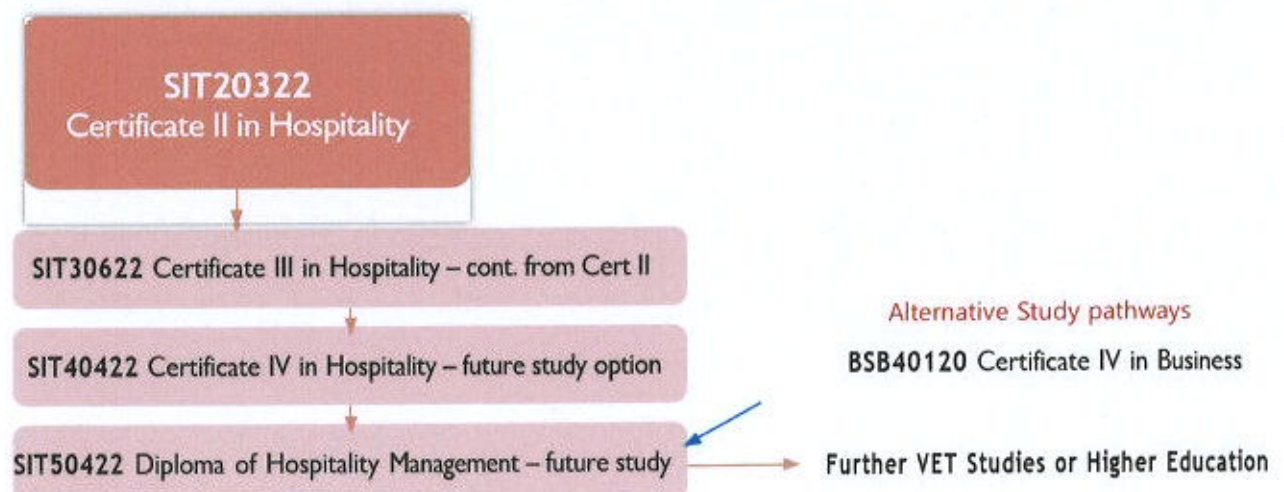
SIT20322
Certificate II in Hospitality

SIT30622 Certificate III in Hospitality – cont. from Cert II

SIT40422 Certificate IV in Hospitality – future study option

SIT50422 Diploma of Hospitality Management – future study

Alternative Study pathways

BSB40120 Certificate IV in Business

Further VET Studies or Higher Education